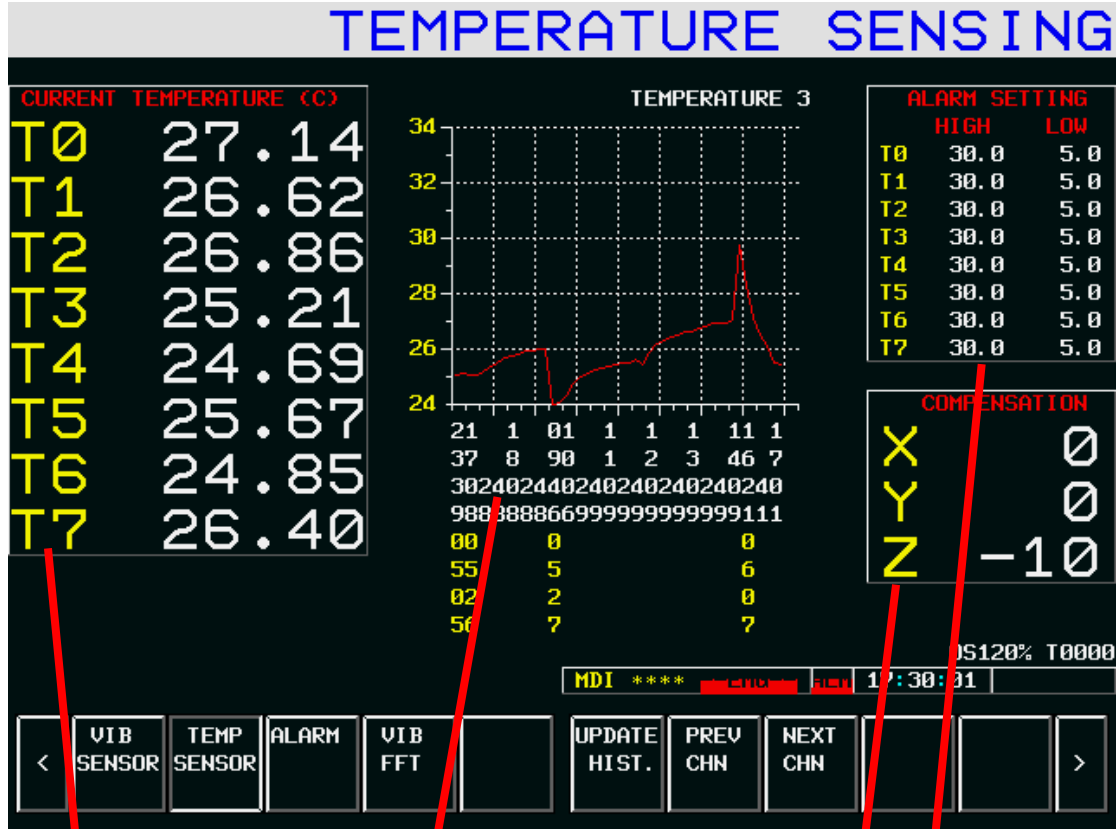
TEMPERATURE SENSING

CURRENT TEMPERATURE (C)

| | |
|---|---|
| T0 | 27.14 |
| T1 | 26.62 |
| T2 | 26.86 |
| T3 | 25.21 |
| T4 | 24.69 |
| T5 | 25.67 |
| T6 | 24.85 |
| T7 | 26.40 |

TEMPERATURE 3

34
32
30
28
26
24

21 1 01 1 1 1 11 1
37 8 90 1 2 3 46 7
302402440240240240240240
988888866999999999999111
00 0 0
55 5 6
02 2 0
56 7 7

ALARM SETTING

| | HIGH | LOW |
|---|---|---|
| T0 | 30.0 | 5.0 |
| T1 | 30.0 | 5.0 |
| T2 | 30.0 | 5.0 |
| T3 | 30.0 | 5.0 |
| T4 | 30.0 | 5.0 |
| T5 | 30.0 | 5.0 |
| T6 | 30.0 | 5.0 |
| T7 | 30.0 | 5.0 |

COMPENSATION
X 0
Y 0
Z -10

OS120% T0000

MDI **** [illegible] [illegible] 17:30:01

< | VIB SENSOR | TEMP SENSOR | ALARM | VIB FFT | | UPDATE HIST. | PREV CHN | NEXT CHN | | | >